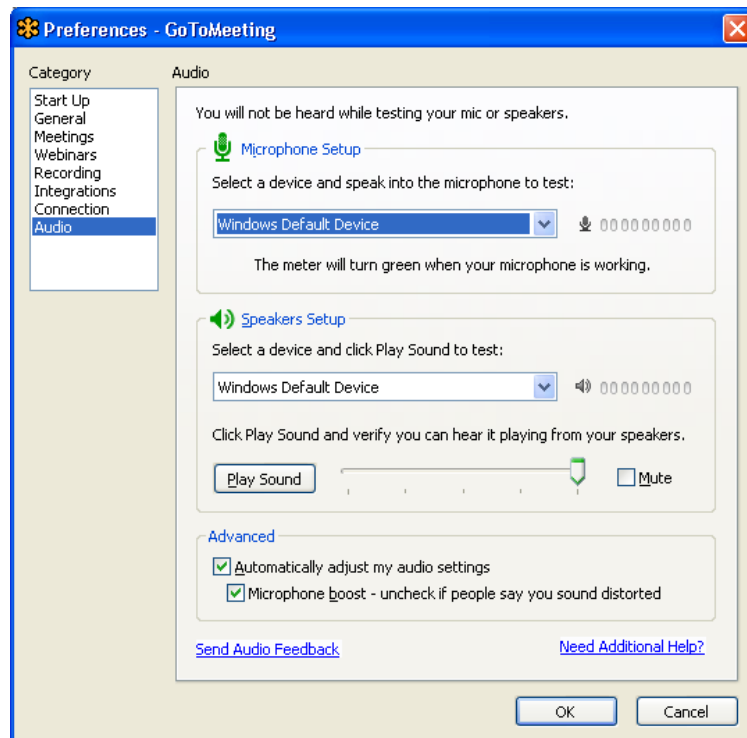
Preferences - GoToMeeting

Category

Start Up
General
Meetings
Webinars
Recording
Integrations
Connection
Audio

Audio

You will not be heard while testing your mic or speakers.

Microphone Setup

Select a device and speak into the microphone to test:

Windows Default Device

The meter will turn green when your microphone is working.

Speakers Setup

Select a device and click Play Sound to test:

Windows Default Device

Click Play Sound and verify you can hear it playing from your speakers.

Play Sound

Mute

Advanced

Automatically adjust my audio settings

Microphone boost - uncheck if people say you sound distorted

Send Audio Feedback

Need Additional Help?

OK

Cancel